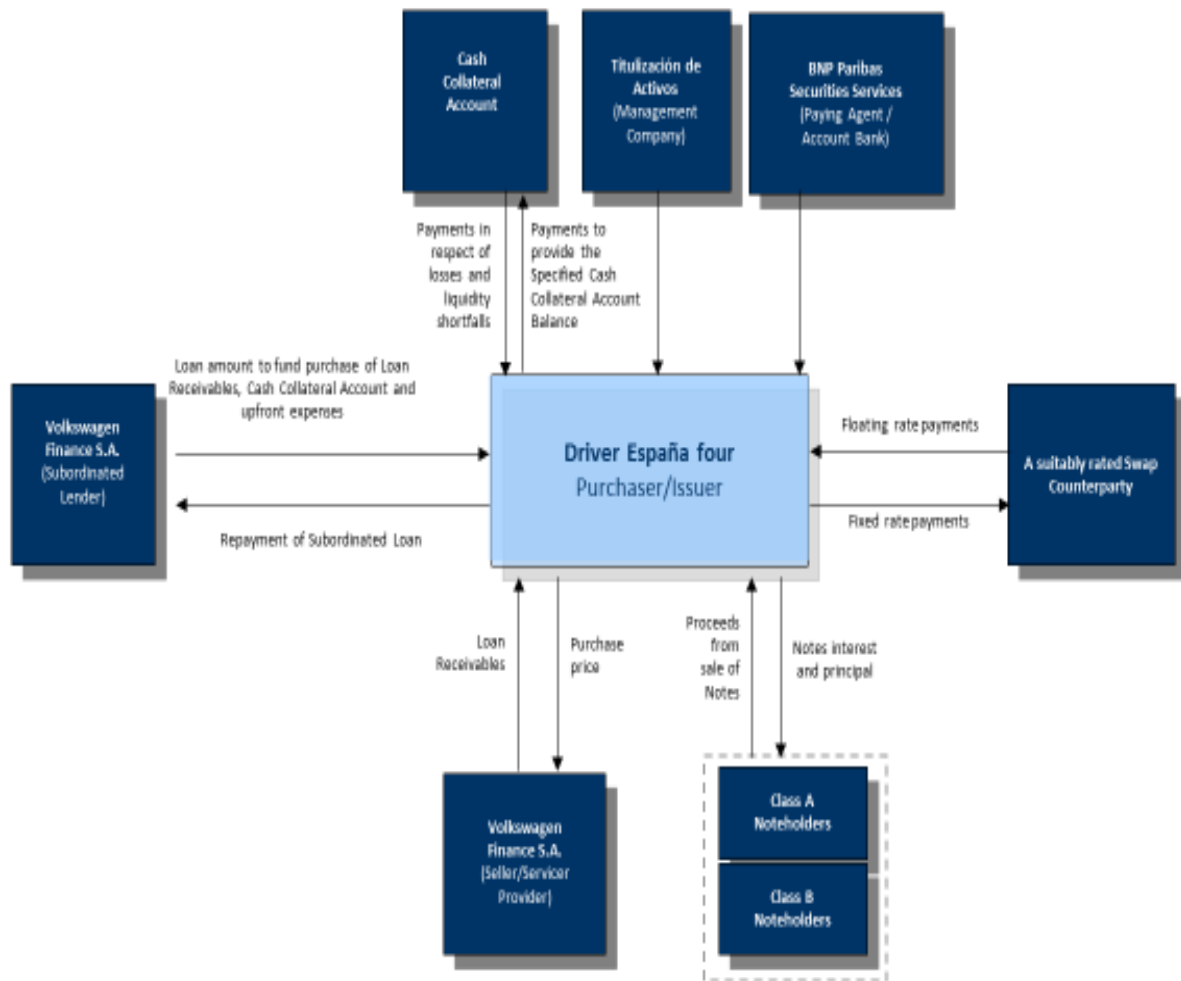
Cash Collateral Account

Titulización de Activos (Management Company)

BNP Paribas Securities Services (Paying Agent / Account Bank)

Payments in respect of losses and liquidity shortfalls

Payments to provide the Specified Cash Collateral Account Balance

Loan amount to fund purchase of Loan Receivables, Cash Collateral Account and upfront expenses

Volkswagen Finance S.A. (Subordinated Lender)

Driver España four
Purchaser/Issuer

Floating rate payments

A suitably rated Swap Counterparty

Fixed rate payments

Repayment of Subordinated Loan

Loan Receivables

Purchase price

Proceeds from sale of Notes

Notes interest and principal

Volkswagen Finance S.A. (Seller/Servicer Provider)

Class A Noteholders

Class B Noteholders